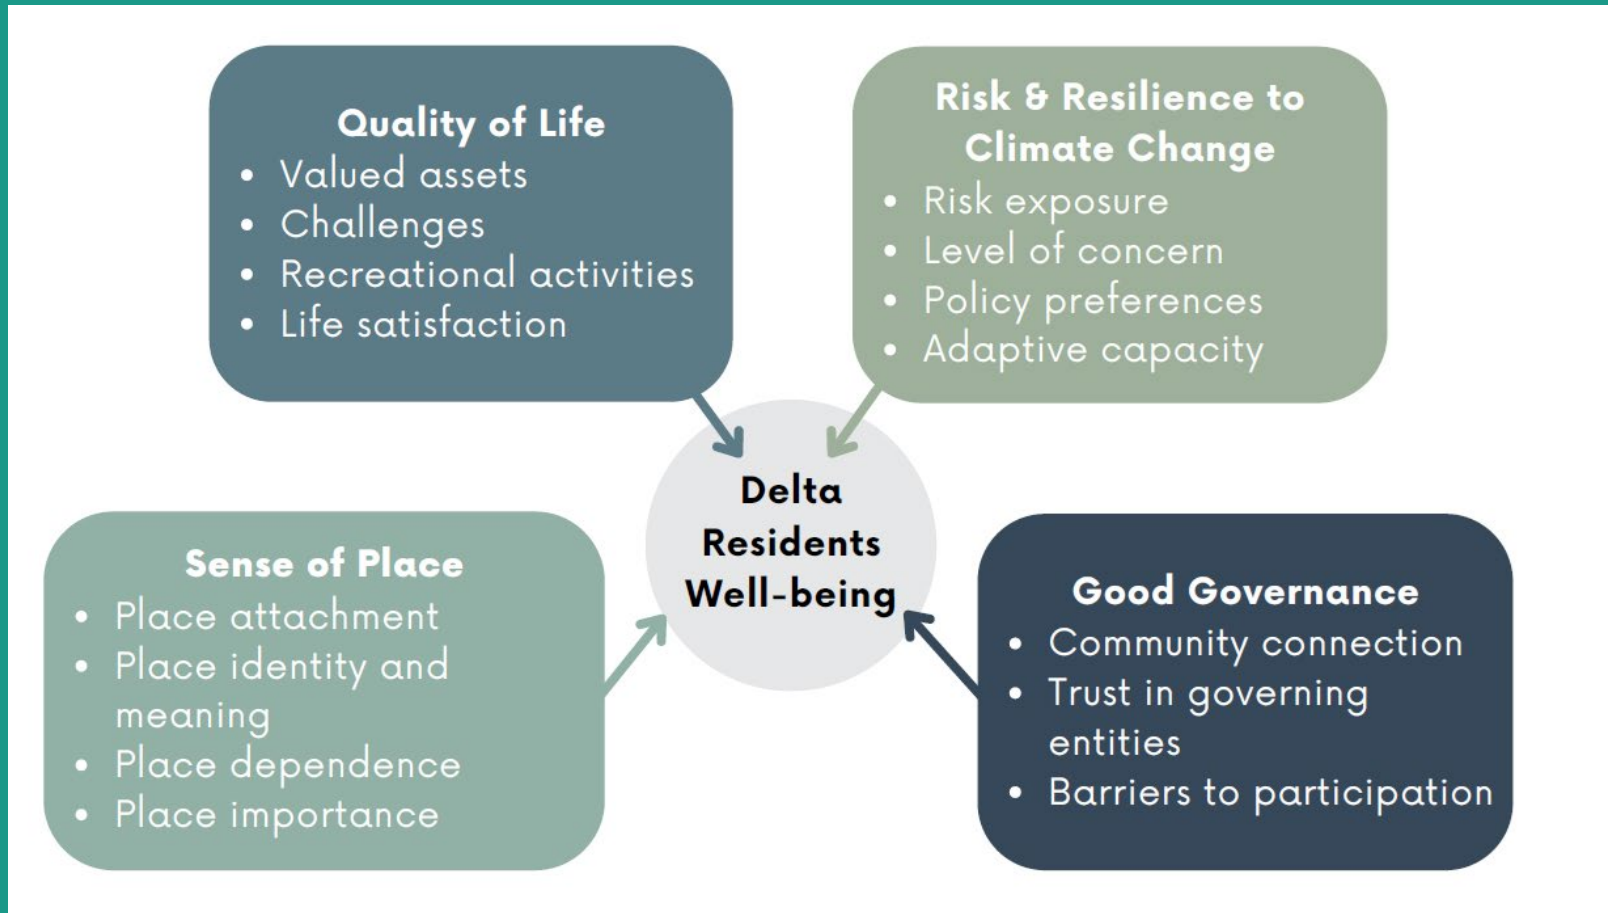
Quality of Life
- Valued assets
- Challenges
- Recreational activities
- Life satisfaction

Risk & Resilience to Climate Change
- Risk exposure
- Level of concern
- Policy preferences
- Adaptive capacity

Delta Residents Well-being

Sense of Place
- Place attachment
- Place identity and meaning
- Place dependence
- Place importance

Good Governance
- Community connection
- Trust in governing entities
- Barriers to participation